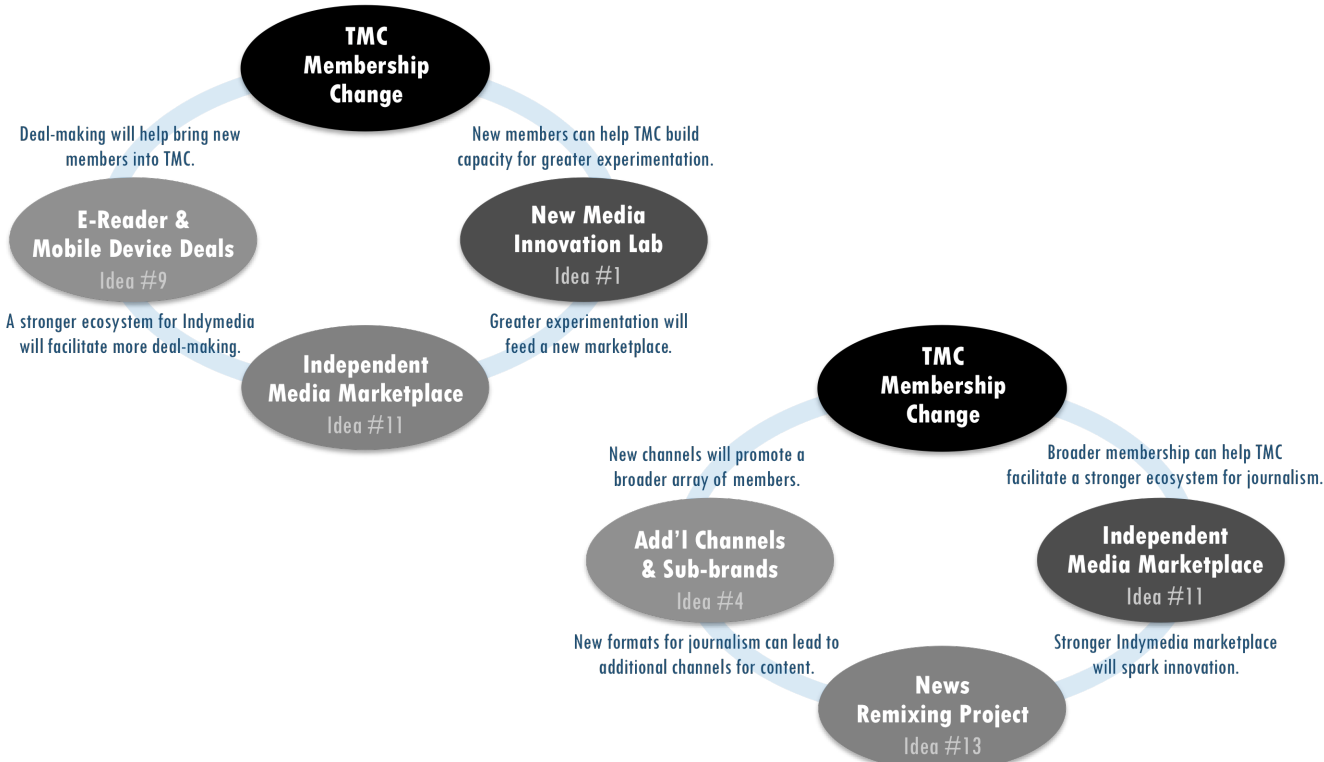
TMC Membership Change

Deal-making will help bring new members into TMC.

New members can help TMC build capacity for greater experimentation.

E-Reader & Mobile Device Deals
Idea #9

New Media Innovation Lab
Idea #1

A stronger ecosystem for Indymedia will facilitate more deal-making.

Greater experimentation will feed a new marketplace.

Independent Media Marketplace
Idea #11

TMC Membership Change

New channels will promote a broader array of members.

Broader membership can help TMC facilitate a stronger ecosystem for journalism.

Add'l Channels & Sub-brands
Idea #4

Independent Media Marketplace
Idea #11

New formats for journalism can lead to additional channels for content.

Stronger Indymedia marketplace will spark innovation.

News Remixing Project
Idea #13